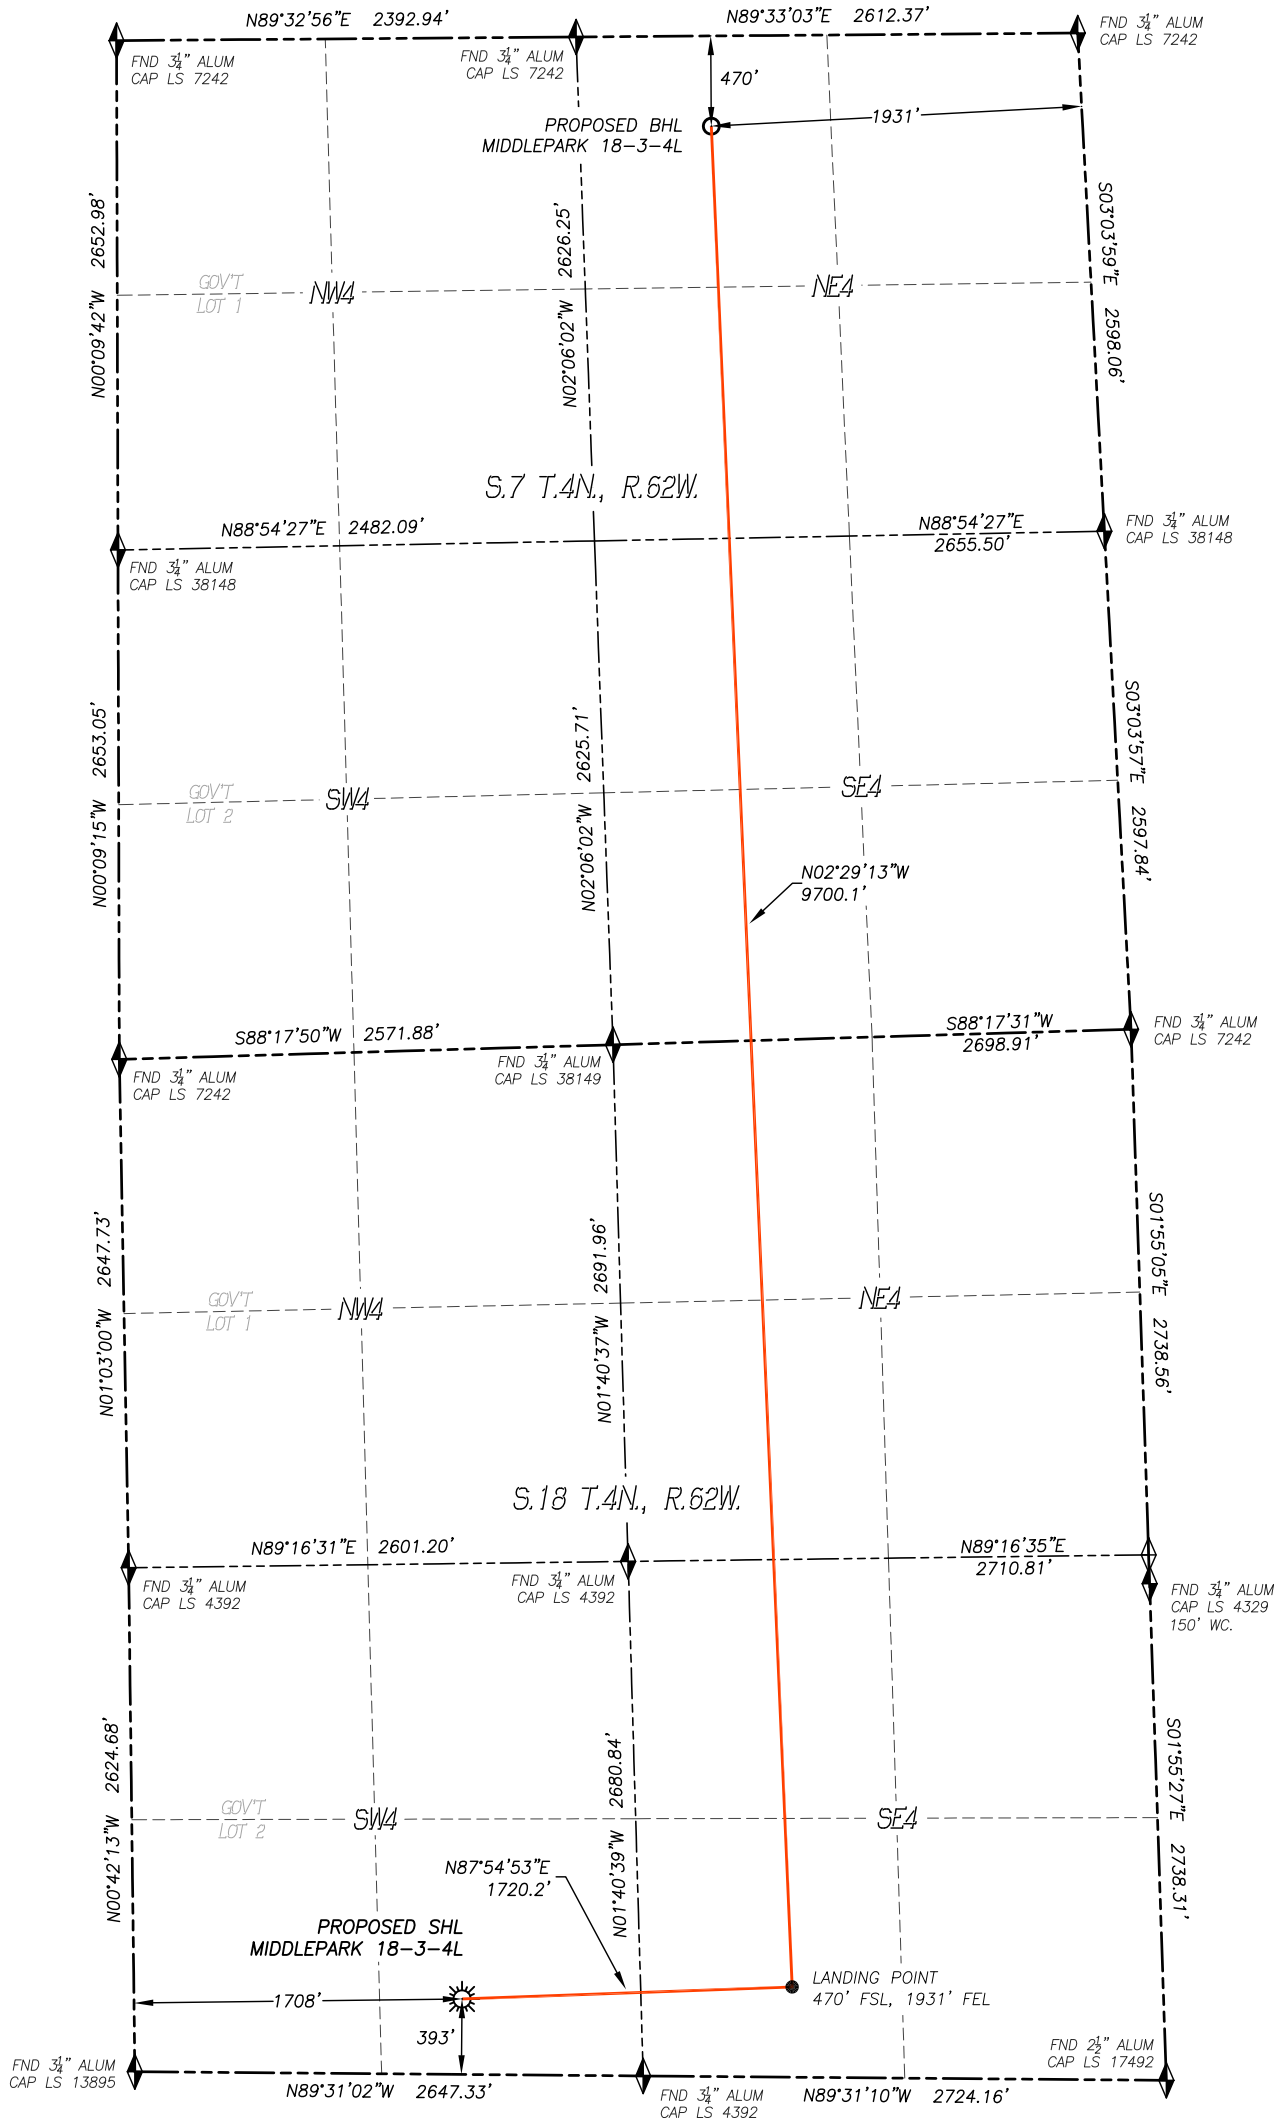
N89°32'56"E 2392.94'
N89°33'03"E 2612.37'
FND $3\frac{1}{4}$" ALUM CAP LS 7242
FND $3\frac{1}{4}$" ALUM CAP LS 7242
FND $3\frac{1}{4}$" ALUM CAP LS 7242
470'
PROPOSED BHL MIDDLEPARK 18-3-4L
1931'
N00°09'42"W 2652.98'
N02°06'02"W 2626.25'
S03°03'59"E 2598.06'
GOV'T LOT 1
NW4
NE4
S.7 T.4N., R.62W.
N88°54'27"E 2482.09'
N88°54'27"E 2655.50'
FND $3\frac{1}{4}$" ALUM CAP LS 38148
FND $3\frac{1}{4}$" ALUM CAP LS 38148
N00°09'15"W 2653.05'
N02°06'02"W 2625.71'
S03°03'57"E 2597.84'
GOV'T LOT 2
SW4
SE4
N02°29'13"W 9700.1'
S88°17'50"W 2571.88'
S88°17'31"W 2698.91'
FND $3\frac{1}{4}$" ALUM CAP LS 7242
FND $3\frac{1}{4}$" ALUM CAP LS 38149
FND $3\frac{1}{4}$" ALUM CAP LS 7242
N01°03'00"W 2647.73'
N01°40'37"W 2691.96'
S01°55'05"E 2738.56'
GOV'T LOT 1
NW4
NE4
S.18 T.4N., R.62W.
N89°16'31"E 2601.20'
N89°16'35"E 2710.81'
FND $3\frac{1}{4}$" ALUM CAP LS 4392
FND $3\frac{1}{4}$" ALUM CAP LS 4392
FND $3\frac{1}{4}$" ALUM CAP LS 4329 150' WC.
N00°42'13"W 2624.68'
N01°40'39"W 2680.84'
S01°55'27"E 2738.31'
GOV'T LOT 2
SW4
SE4
N87°54'53"E 1720.2'
PROPOSED SHL MIDDLEPARK 18-3-4L
LANDING POINT 470' FSL, 1931' FEL
1708'
393'
FND $3\frac{1}{4}$" ALUM CAP LS 13895
N89°31'02"W 2647.33'
FND $3\frac{1}{4}$" ALUM CAP LS 4392
N89°31'10"W 2724.16'
FND $2\frac{1}{2}$" ALUM CAP LS 17492